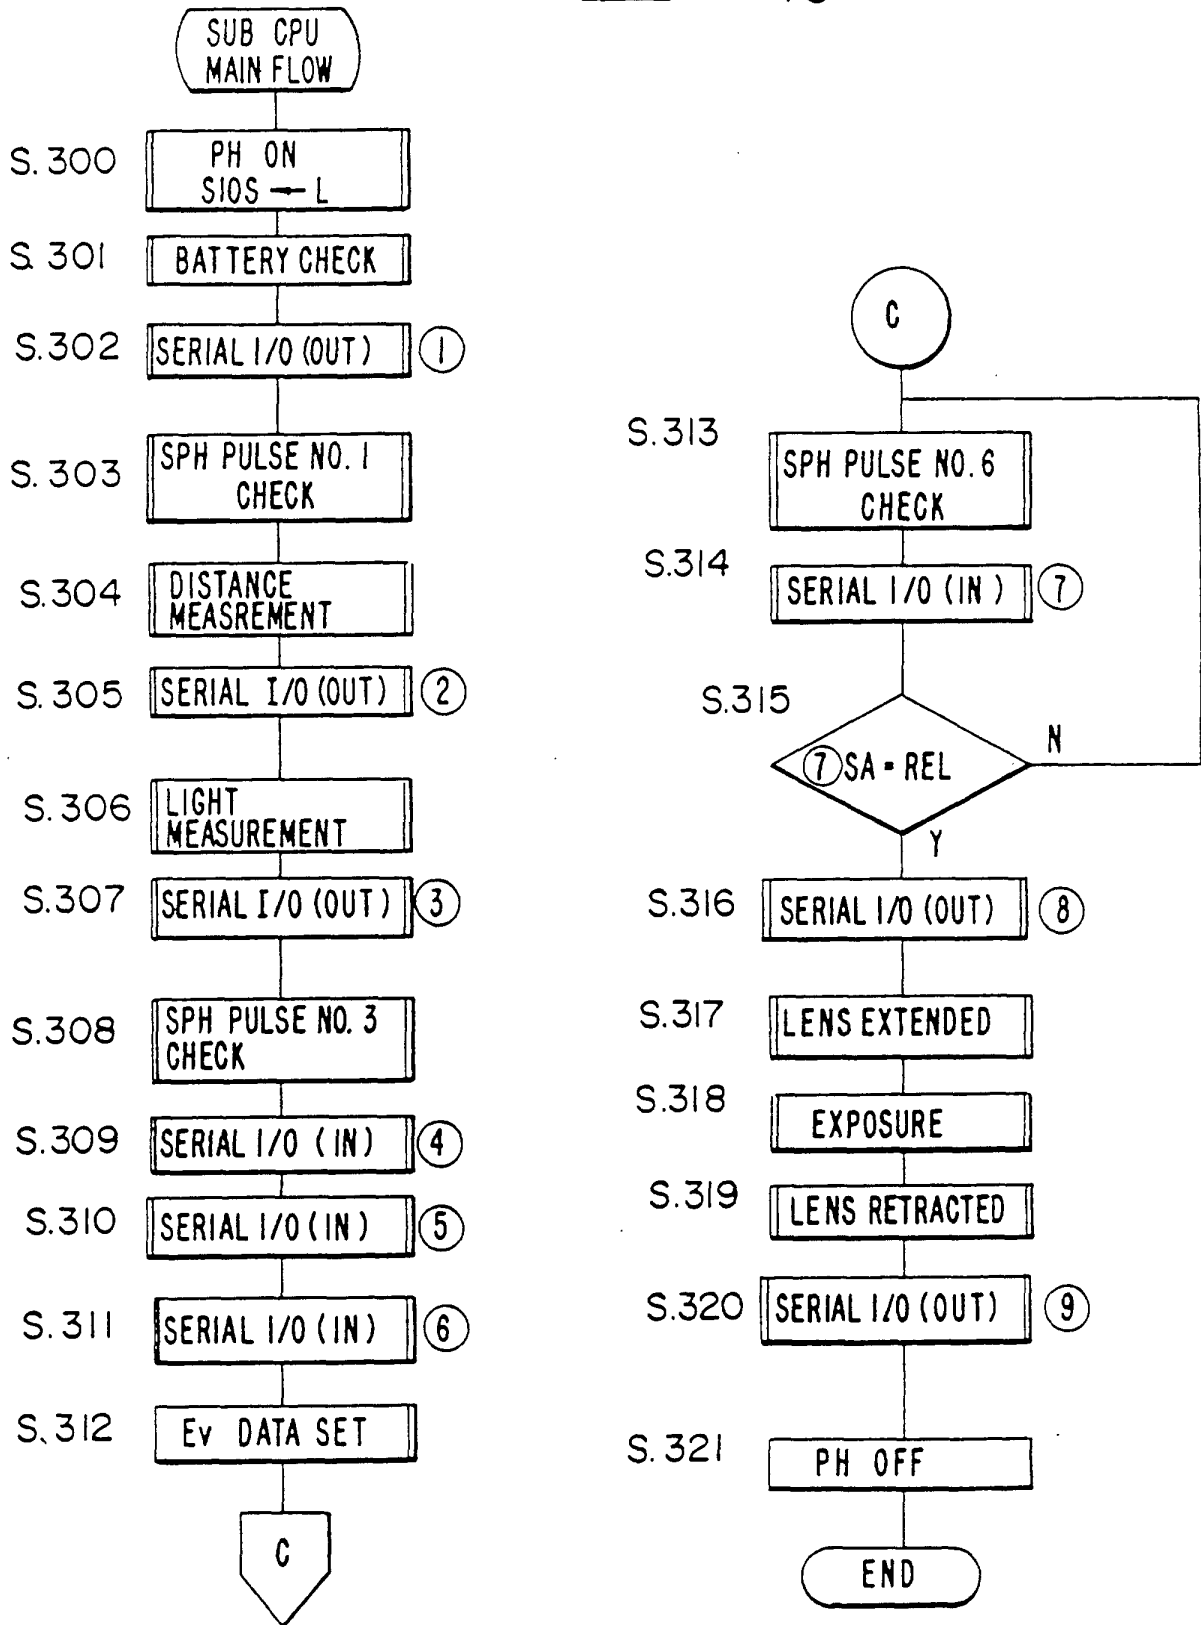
SUB CPU MAIN FLOW

S. 300 PH ON SIOS ← L

S. 301 BATTERY CHECK

S. 302 SERIAL I/O (OUT) ①

S. 303 SPH PULSE NO. 1 CHECK

S. 304 DISTANCE MEASREMENT

S. 305 SERIAL I/O (OUT) ②

S. 306 LIGHT MEASUREMENT

S. 307 SERIAL I/O (OUT) ③

S. 308 SPH PULSE NO. 3 CHECK

S. 309 SERIAL I/O (IN) ④

S. 310 SERIAL I/O (IN) ⑤

S. 311 SERIAL I/O (IN) ⑥

S. 312 Ev DATA SET

C

C

S. 313 SPH PULSE NO. 6 CHECK

S. 314 SERIAL I/O (IN) ⑦

S. 315 ⑦SA = REL

N

Y

S. 316 SERIAL I/O (OUT) ⑧

S. 317 LENS EXTENDED

S. 318 EXPOSURE

S. 319 LENS RETRACTED

S. 320 SERIAL I/O (OUT) ⑨

S. 321 PH OFF

END